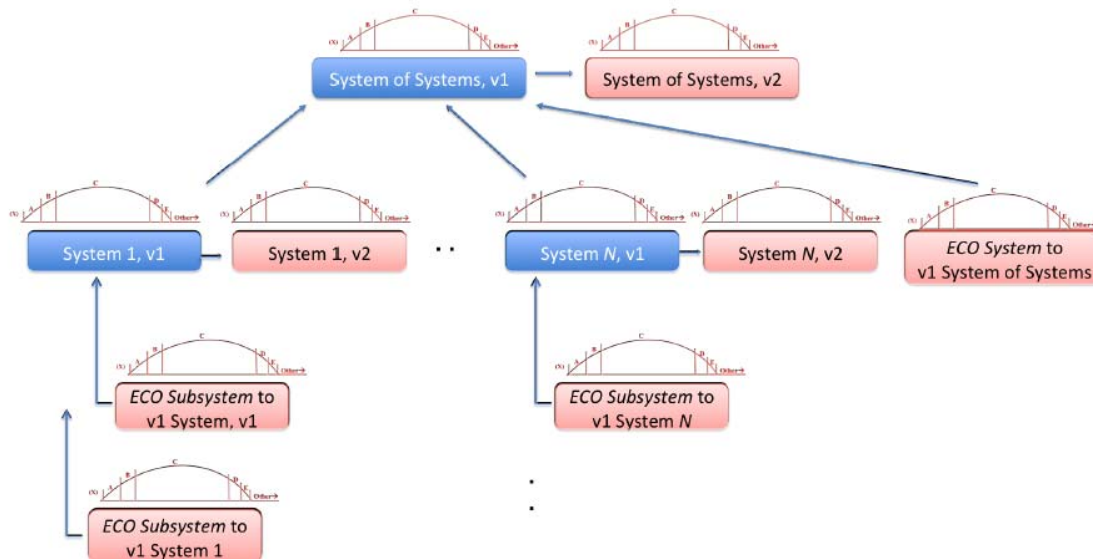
(X) A B C D E Other→

System of Systems, v1

(X) A B C D E Other→

System of Systems, v2

(X) A B C D E Other→

System 1, v1

(X) A B C D E Other→

System 1, v2

. .

(X) A B C D E Other→

System *N*, v1

(X) A B C D E Other→

System *N*, v2

(X) A B C D E Other→

*ECO System* to v1 System of Systems

(X) A B C D E Other→

*ECO Subsystem* to v1 System, v1

(X) A B C D E Other→

*ECO Subsystem* to v1 System *N*

(X) A B C D E Other→

*ECO Subsystem* to v1 System 1

.
.